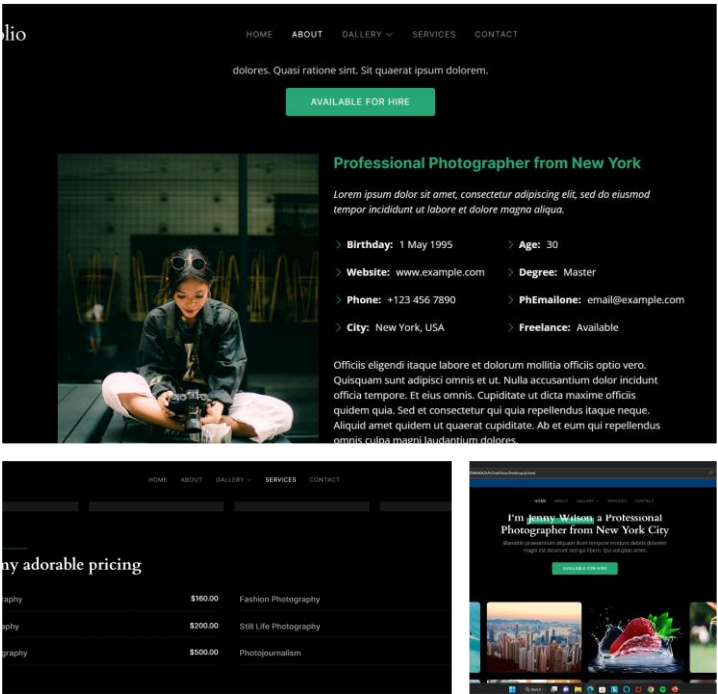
lio

HOME ABOUT GALLERY SERVICES CONTACT

dolores. Quasi ratione sint. Sit quaerat ipsum dolorem.

AVAILABLE FOR HIRE

Professional Photographer from New York

Lorem ipsum dolor sit amet, consectetur adipiscing elit, sed do eiusmod tempor incididunt ut labore et dolore magna aliqua.

Birthday: 1 May 1995
Age: 30
Website: www.example.com
Degree: Master
Phone: +123 456 7890
PhEmailone: email@example.com
City: New York, USA
Freelance: Available

Officiis eligendi itaque labore et dolorum mollitia officiis optio vero. Quisquam sunt adipisci omnis et ut. Nulla accusantium dolor incidunt officia tempore. Et eius omnis. Cupiditate ut dicta maxime officiis quidem quia. Sed et consectetur qui quia repellendus itaque neque. Aliquid amet quidem ut quaerat cupiditate. Ab et eum qui repellendus omnis culpa magni laudantium dolores.

HOME ABOUT GALLERY SERVICES CONTACT

ny adorable pricing

raphy $160.00
Fashion Photography
aphy $200.00
Still Life Photography
graphy $500.00
Photojournalism

HOME ABOUT GALLERY SERVICES CONTACT

I'm Jenny Wilson a Professional Photographer from New York City

Blanditiis praesentium aliquam illum tempore incidunt debitis dolorem magni est deserunt sed qui libero. Qui voluptas amet.

AVAILABLE FOR HIRE